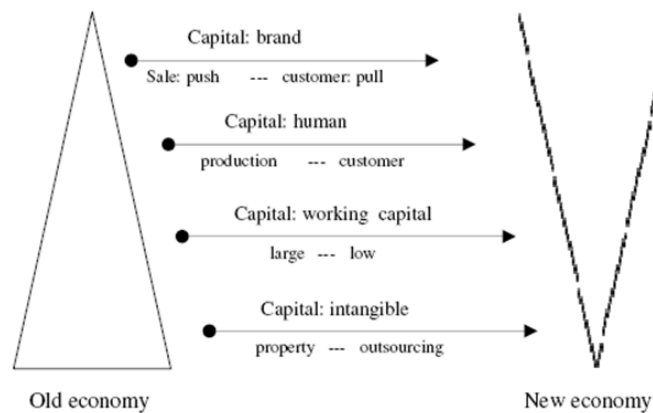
Capital: brand

Sale: push --- customer: pull

Capital: human

production --- customer

Capital: working capital

large --- low

Capital: intangible

property --- outsourcing

Old economy

New economy